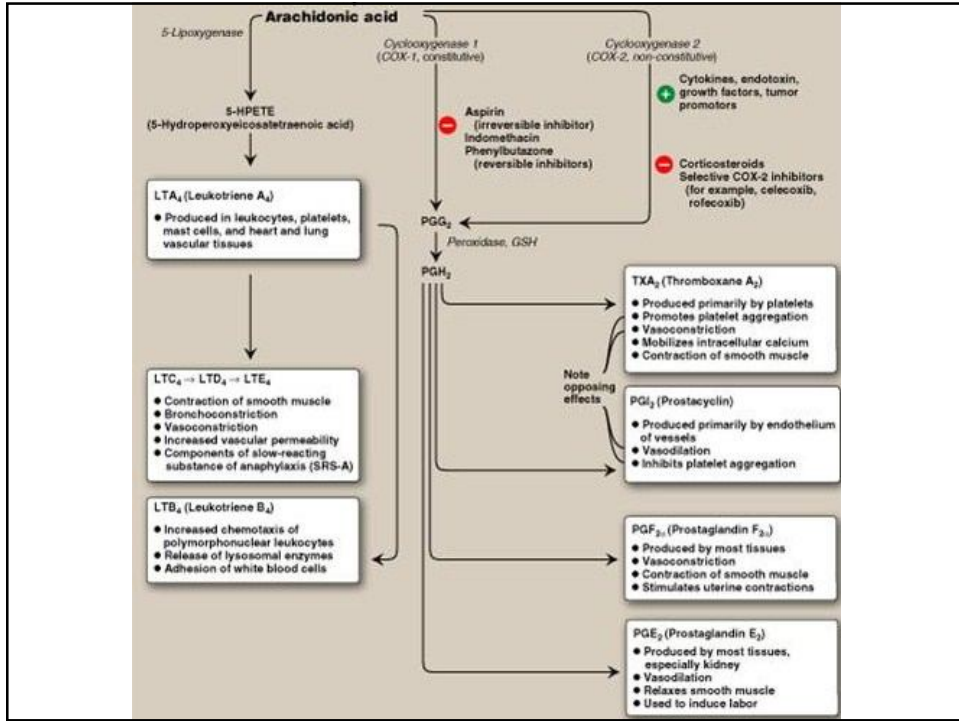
Arachidonic acid

5-Lipoxygenase

Cyclooxygenase 1 (COX-1, constitutive)

Cyclooxygenase 2 (COX-2, non-constitutive)

Cytokines, endotoxin, growth factors, tumor promotors

5-HPETE (5-Hydroperoxyeicosatetraenoic acid)

Aspirin (irreversible inhibitor) Indomethacin Phenylbutazone (reversible inhibitors)

Corticosteroids Selective COX-2 inhibitors (for example, celecoxib, rofecoxib)

LTA$_4$ (Leukotriene A$_4$)
● Produced in leukocytes, platelets, mast cells, and heart and lung vascular tissues

PGG$_2$

Peroxidase, GSH

PGH$_2$

TXA$_2$ (Thromboxane A$_2$)
● Produced primarily by platelets
● Promotes platelet aggregation
● Vasoconstriction
● Mobilizes intracellular calcium
● Contraction of smooth muscle

Note opposing effects

LTC$_4$ → LTD$_4$ → LTE$_4$
● Contraction of smooth muscle
● Bronchoconstriction
● Vasoconstriction
● Increased vascular permeability
● Components of slow-reacting substance of anaphylaxis (SRS-A)

PGI$_2$ (Prostacyclin)
● Produced primarily by endothelium of vessels
● Vasodilation
● Inhibits platelet aggregation

LTB$_4$ (Leukotriene B$_4$)
● Increased chemotaxis of polymorphonuclear leukocytes
● Release of lysosomal enzymes
● Adhesion of white blood cells

PGF$_{2\alpha}$ (Prostaglandin F$_{2\alpha}$)
● Produced by most tissues
● Vasoconstriction
● Contraction of smooth muscle
● Stimulates uterine contractions

PGE$_2$ (Prostaglandin E$_2$)
● Produced by most tissues, especially kidney
● Vasodilation
● Relaxes smooth muscle
● Used to induce labor